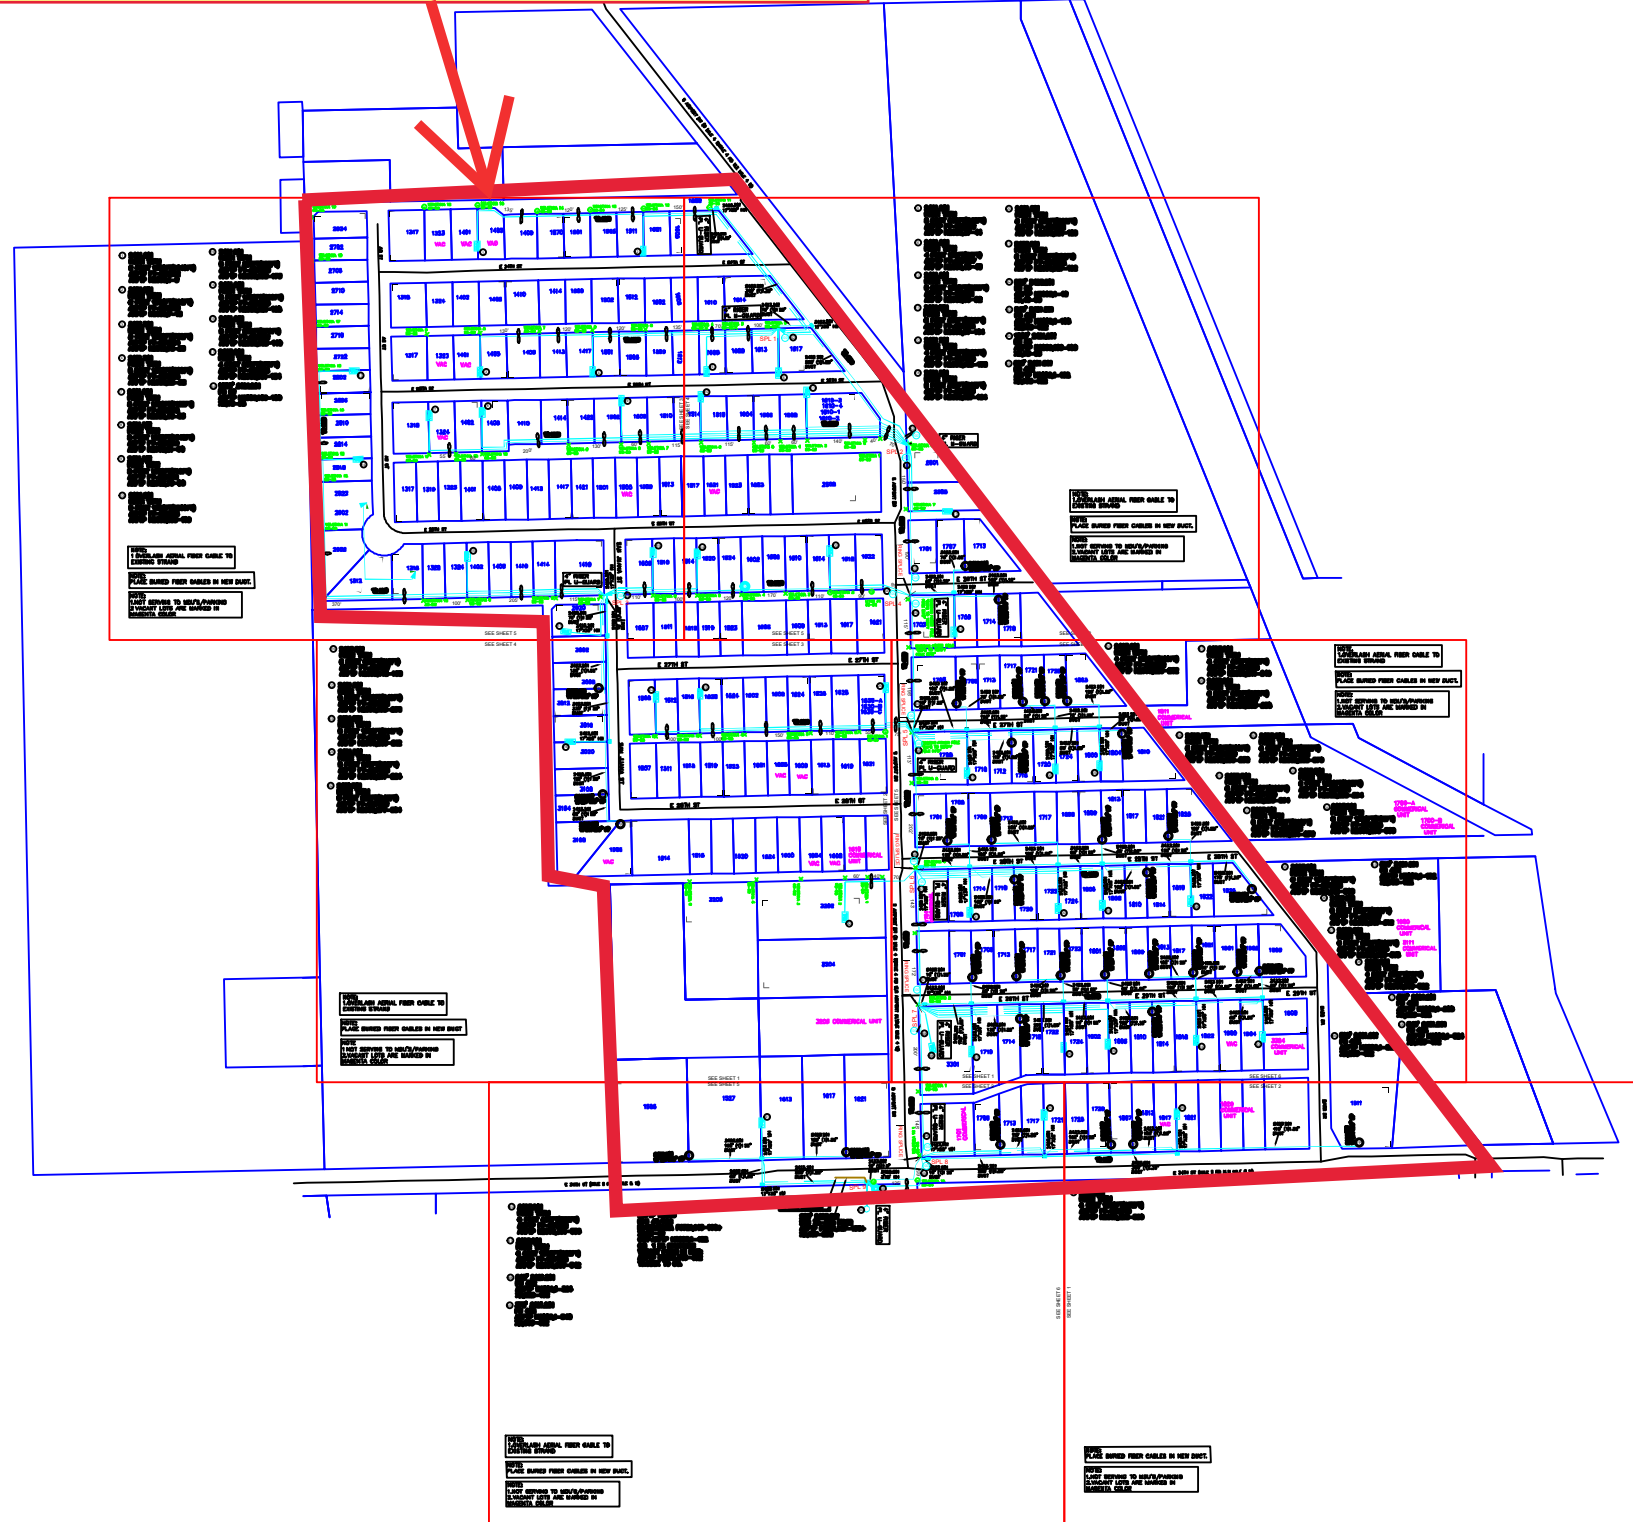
E 24TH ST
E 25TH ST
E 26TH ST
E 27TH ST
E 28TH ST
E 29TH ST
1317
1401
1409
1501
1511
1601
1313
1401
1409
1501
1509
1601
1317
1401
1409
1501
1601
1609
1617
1313
1401
1409
1501
1601
1317
1401
1409
1501
1601
1609
1617
2208
VAC
VAC
VAC
VAC
VAC
VAC
VAC
VAC
VAC
1701
1707
1713
1717
1721
1729
1709
1713
1718
1724
1728
1801
1809
1813
1817
1821
1823
1701
1707
1713
1717
1721
1725
1801
1809
1813
1817
1821
1701
1713
1717
1721
1725
1801
1809
1813
1817
1821
1701
1713
1717
1721
1725
1801
1809
1813
1817
1821
2320
2208
2304
2305 COMMERCIAL UNIT
1911 COMMERCIAL UNIT
1703-A COMMERCIAL UNIT
1703-B COMMERCIAL UNIT
1909 COMMERCIAL UNIT
2111 COMMERCIAL UNIT
1808 COMMERCIAL UNIT
1828 COMMERCIAL UNIT
2304 COMMERCIAL UNIT
1901
1909
1913
1917
1921
SPL 1
SPL 2
SPL 3
SPL 4
SPL 5
SPL 6
SPL 7
SEE SHEET 1
SEE SHEET 2
SEE SHEET 3
SEE SHEET 4
SEE SHEET 5
SEE SHEET 6
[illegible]